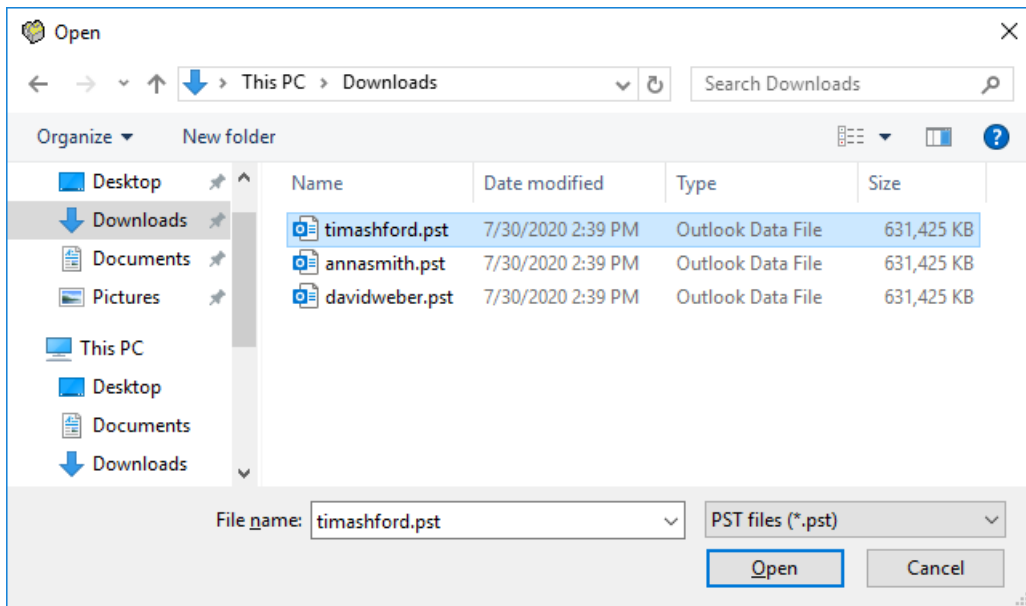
Open

This PC > Downloads

Search Downloads

Organize ▾ New folder

Desktop
Downloads
Documents
Pictures

This PC
Desktop
Documents
Downloads

| Name | Date modified | Type | Size |
|---|---|---|---|
| timashford.pst | 7/30/2020 2:39 PM | Outlook Data File | 631,425 KB |
| annasmith.pst | 7/30/2020 2:39 PM | Outlook Data File | 631,425 KB |
| davidweber.pst | 7/30/2020 2:39 PM | Outlook Data File | 631,425 KB |

File name: timashford.pst

PST files (*.pst)

Open

Cancel